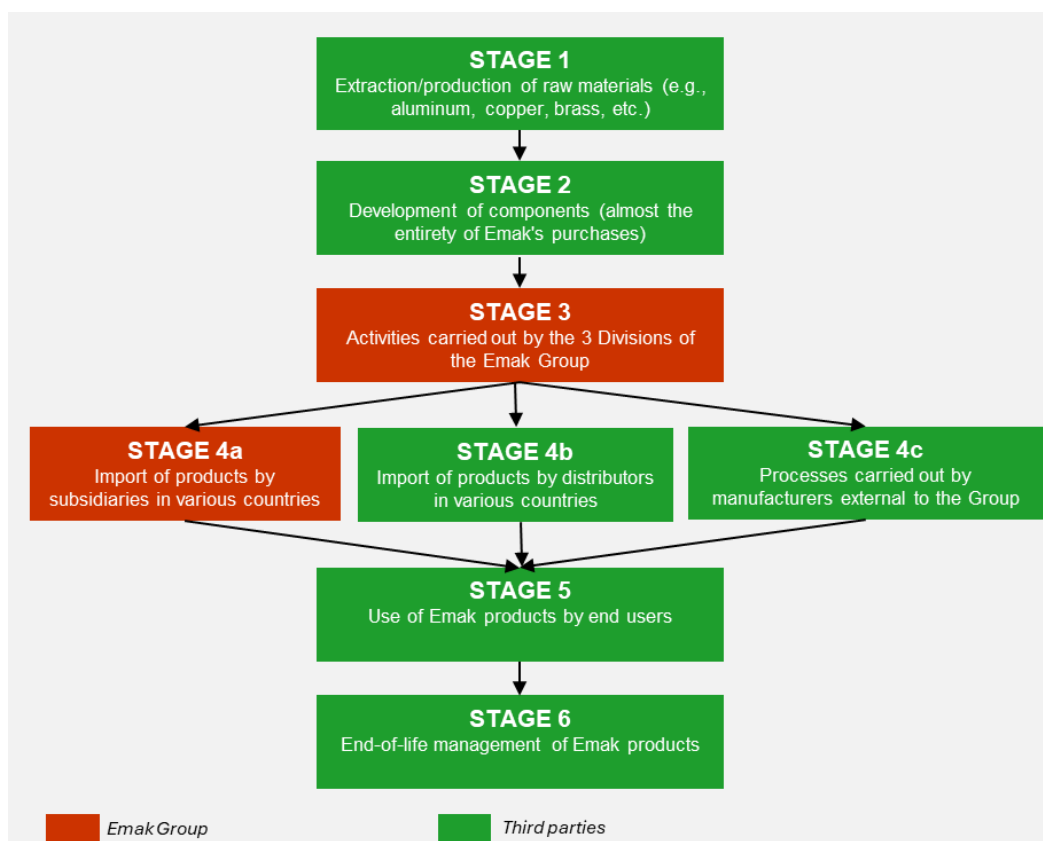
STAGE 1
Extraction/production of raw materials (e.g., aluminum, copper, brass, etc.)

STAGE 2
Development of components (almost the entirety of Emak's purchases)

STAGE 3
Activities carried out by the 3 Divisions of the Emak Group

STAGE 4a
Import of products by subsidiaries in various countries

STAGE 4b
Import of products by distributors in various countries

STAGE 4c
Processes carried out by manufacturers external to the Group

STAGE 5
Use of Emak products by end users

STAGE 6
End-of-life management of Emak products

Emak Group

Third parties